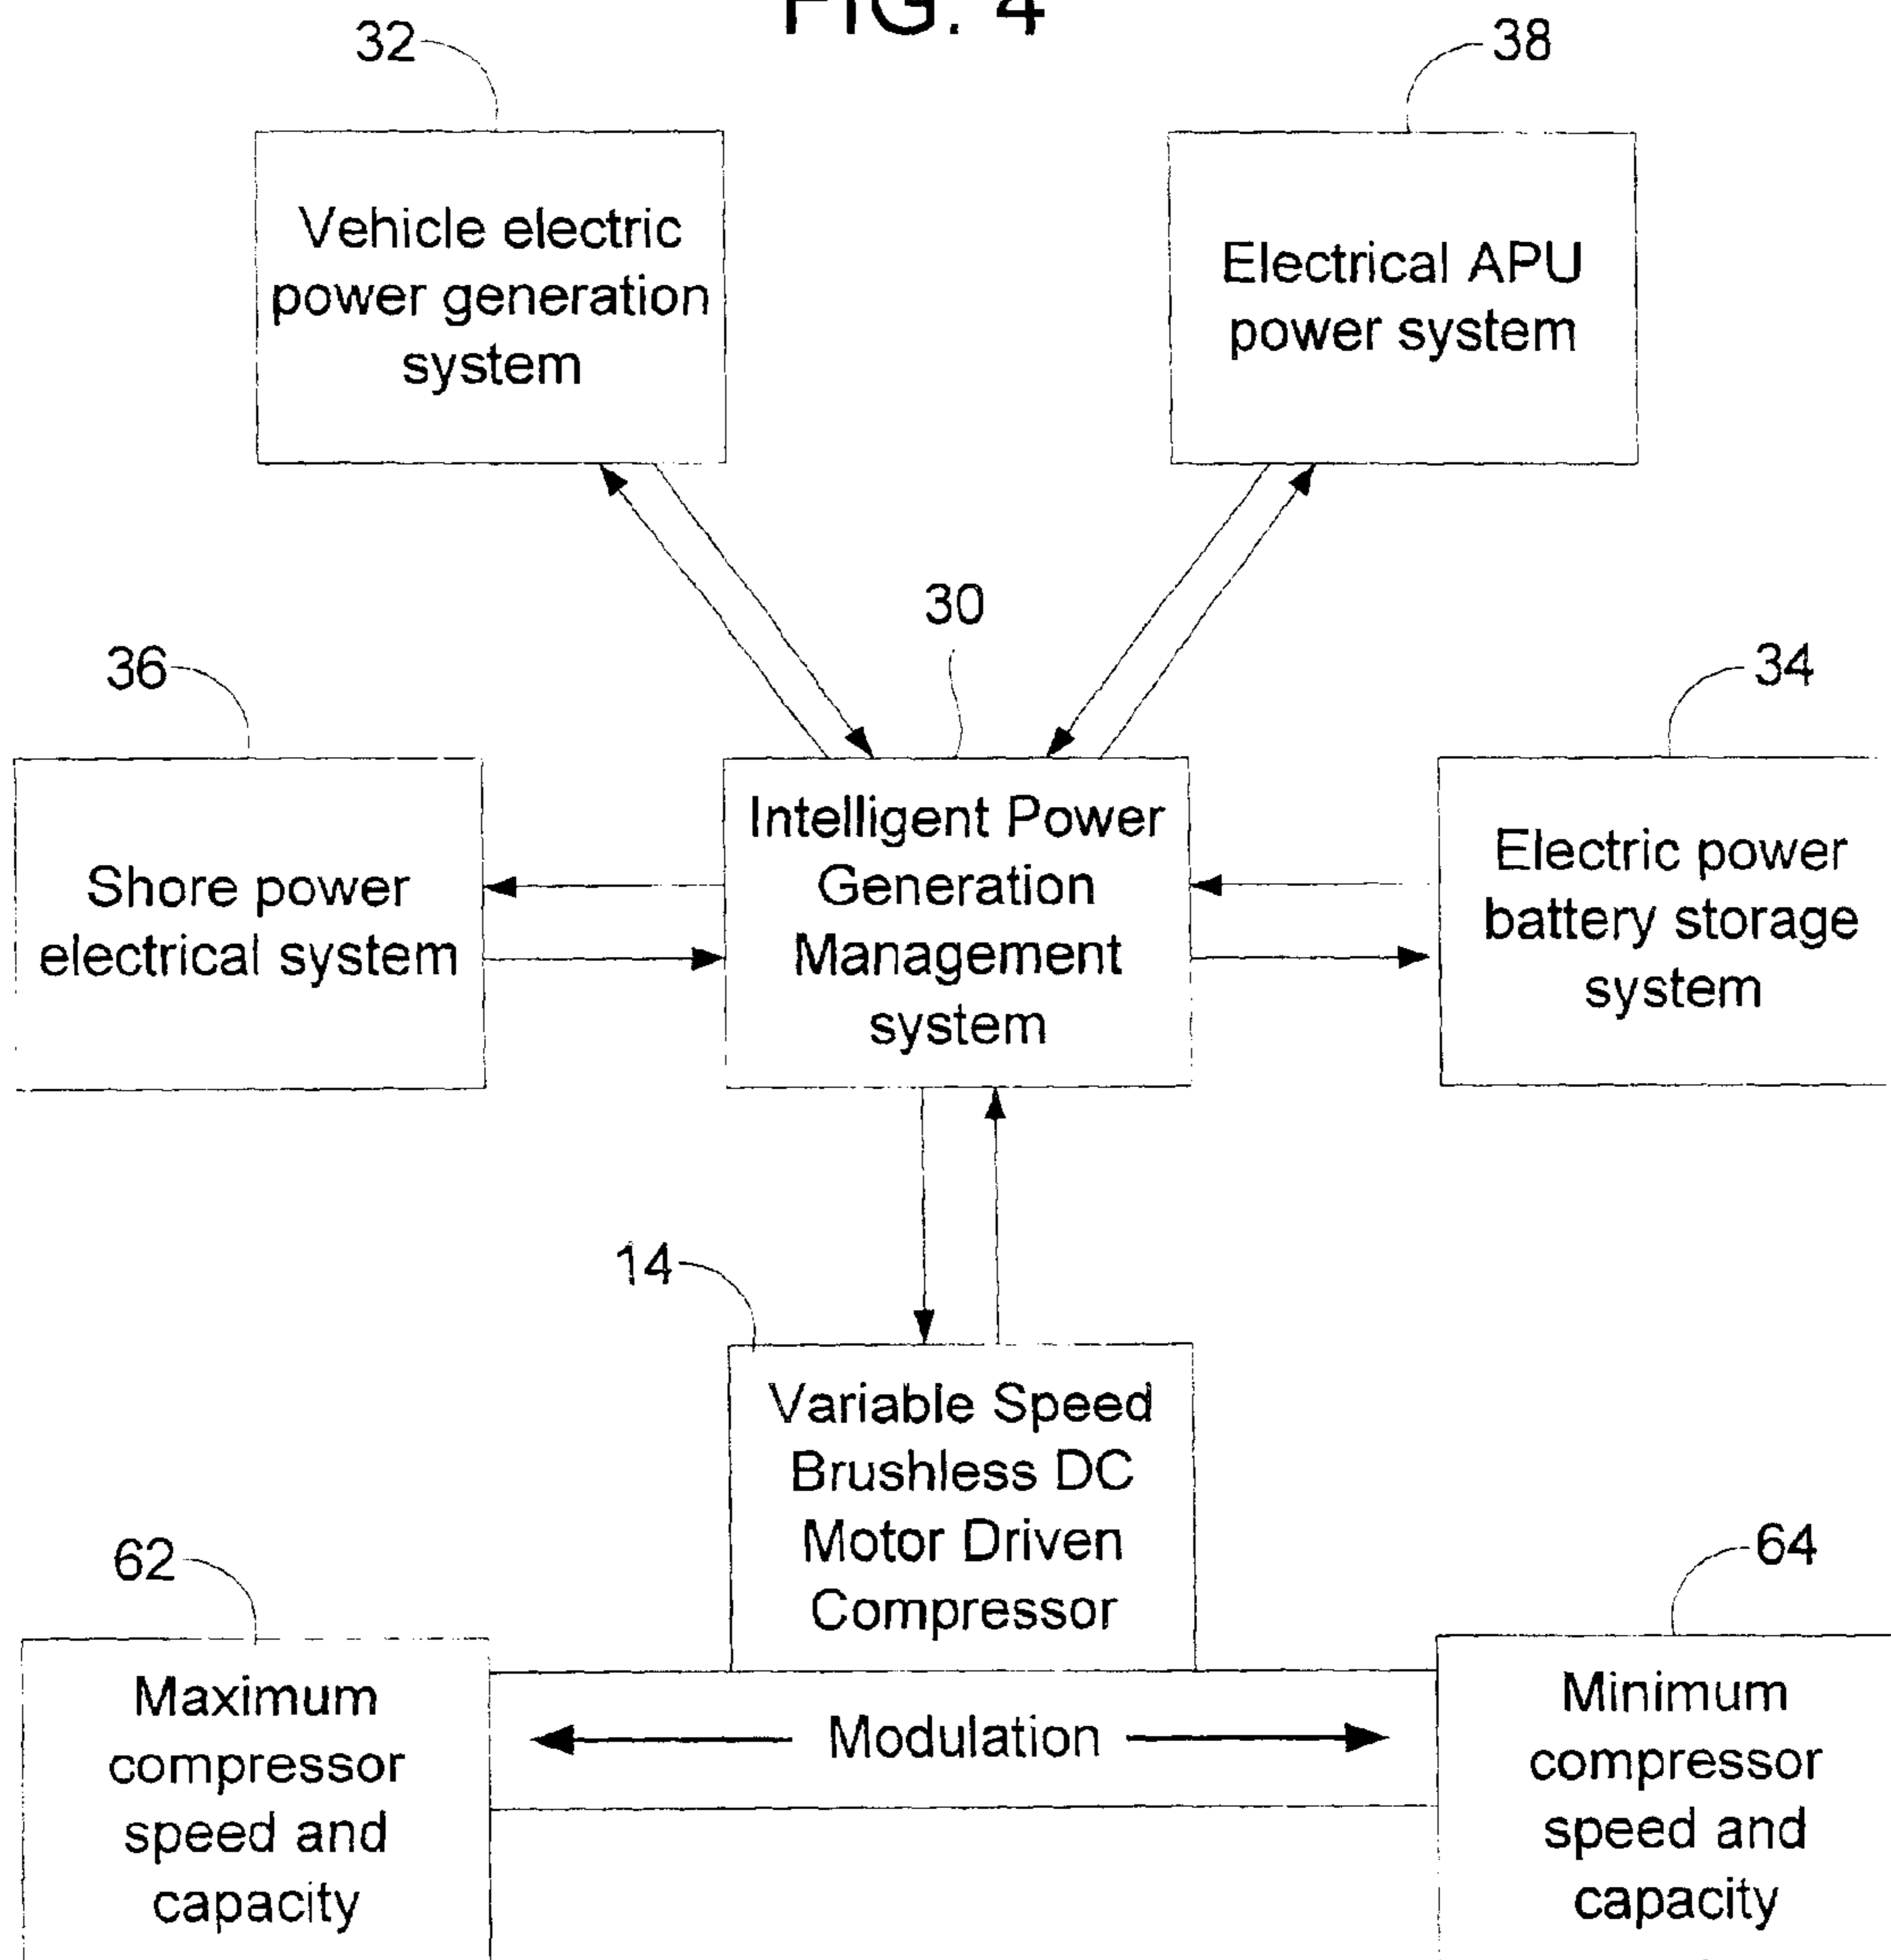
FIG. 4

32

Vehicle electric power generation system

38

Electrical APU power system

30

36

Shore power electrical system

Intelligent Power Generation Management system

34

Electric power battery storage system

14

Variable Speed Brushless DC Motor Driven Compressor

62

Maximum compressor speed and capacity

Modulation

64

Minimum compressor speed and capacity